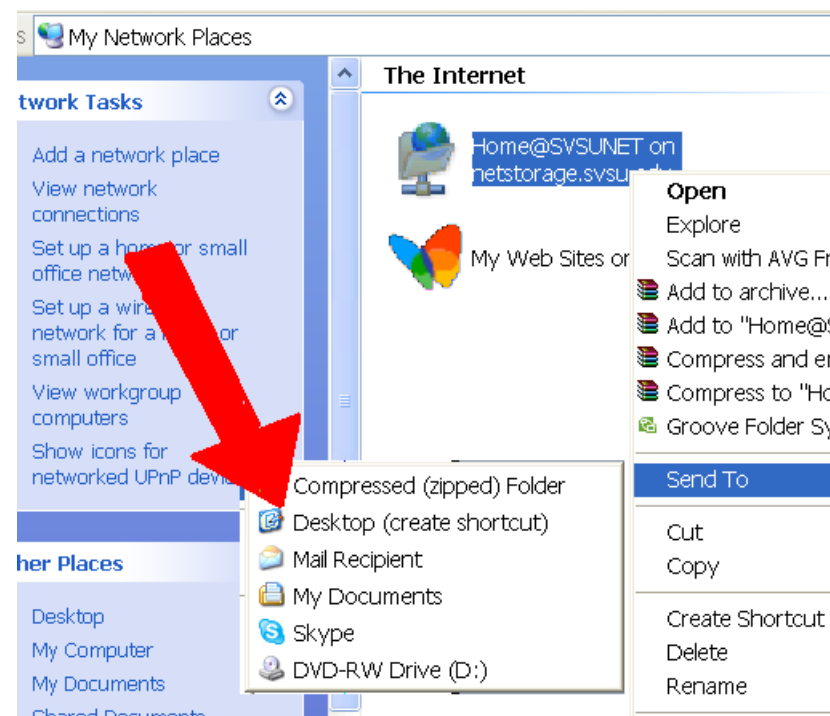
s My Network Places

twork Tasks

Add a network place
View network connections
Set up a ho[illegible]or small office netw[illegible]
Set up a wire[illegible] network for a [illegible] or small office
View workgroup computers
Show icons for networked UPnP devi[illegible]

her Places

Desktop
My Computer
My Documents
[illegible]

The Internet

Home@SVSUNET on netstorage.svsu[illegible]

My Web Sites o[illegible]

Open
Explore
Scan with AVG F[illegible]
Add to archive...
Add to "Home@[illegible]
Compress and e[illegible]
Compress to "H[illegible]
Groove Folder S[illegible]
Send To
Cut
Copy
Create Shortcut
Delete
Rename

Compressed (zipped) Folder
Desktop (create shortcut)
Mail Recipient
My Documents
Skype
DVD-RW Drive (D:)